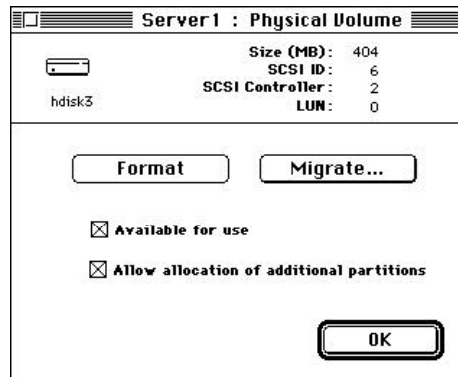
Server1 : Physical Volume

hdisk3

| | |
|---|---|
| Size (MB): | 404 |
| SCSI ID: | 6 |
| SCSI Controller: | 2 |
| LUN: | 0 |

Format

Migrate...

☒ Available for use

☒ Allow allocation of additional partitions

OK